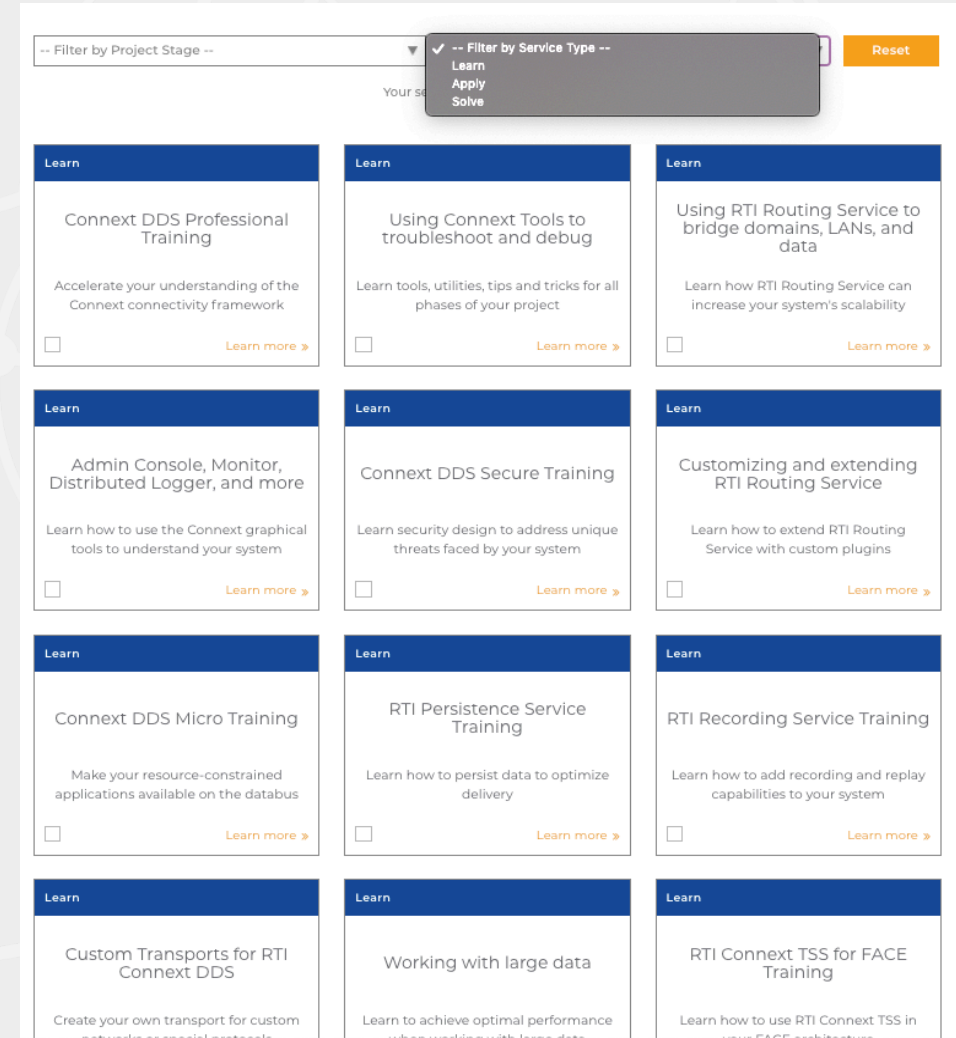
-- Filter by Project Stage --

✓ -- Filter by Service Type --
Learn
Apply
Solve

Reset

Your se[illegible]

Learn
Connext DDS Professional Training
Accelerate your understanding of the Connext connectivity framework
Learn more »

Learn
Using Connext Tools to troubleshoot and debug
Learn tools, utilities, tips and tricks for all phases of your project
Learn more »

Learn
Using RTI Routing Service to bridge domains, LANs, and data
Learn how RTI Routing Service can increase your system's scalability
Learn more »

Learn
Admin Console, Monitor, Distributed Logger, and more
Learn how to use the Connext graphical tools to understand your system
Learn more »

Learn
Connext DDS Secure Training
Learn security design to address unique threats faced by your system
Learn more »

Learn
Customizing and extending RTI Routing Service
Learn how to extend RTI Routing Service with custom plugins
Learn more »

Learn
Connext DDS Micro Training
Make your resource-constrained applications available on the databus
Learn more »

Learn
RTI Persistence Service Training
Learn how to persist data to optimize delivery
Learn more »

Learn
RTI Recording Service Training
Learn how to add recording and replay capabilities to your system
Learn more »

Learn
Custom Transports for RTI Connext DDS
Create your own transport for custom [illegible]

Learn
Working with large data
Learn to achieve optimal performance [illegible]

Learn
RTI Connext TSS for FACE Training
Learn how to use RTI Connext TSS in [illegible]